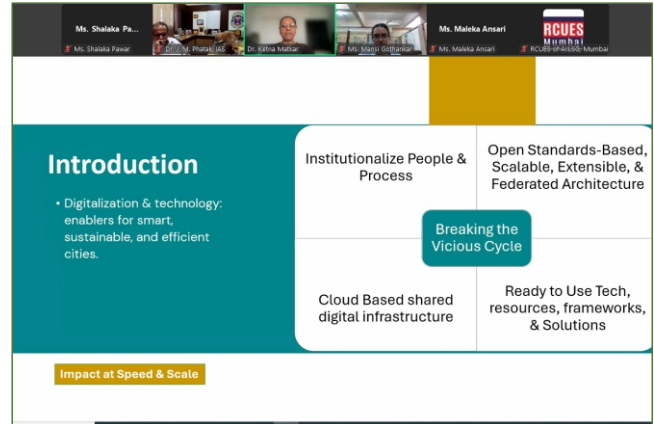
Ms. Shalaka Pa...
Ms. Shalaka Pawar
Dr. M. Phatak, IAS
Dr. Ketna Matkar
Ms. Mansi Gothankar
Ms. Maleka Ansari
Ms. Maleka Ansari
RCUES Mumbai
RCUES-of-AILSG-Mumbai

Introduction

• Digitalization & technology: enablers for smart, sustainable, and efficient cities.

Institutionalize People & Process

Open Standards-Based, Scalable, Extensible, & Federated Architecture

Breaking the Vicious Cycle

Cloud Based shared digital infrastructure

Ready to Use Tech, resources, frameworks, & Solutions

Impact at Speed & Scale